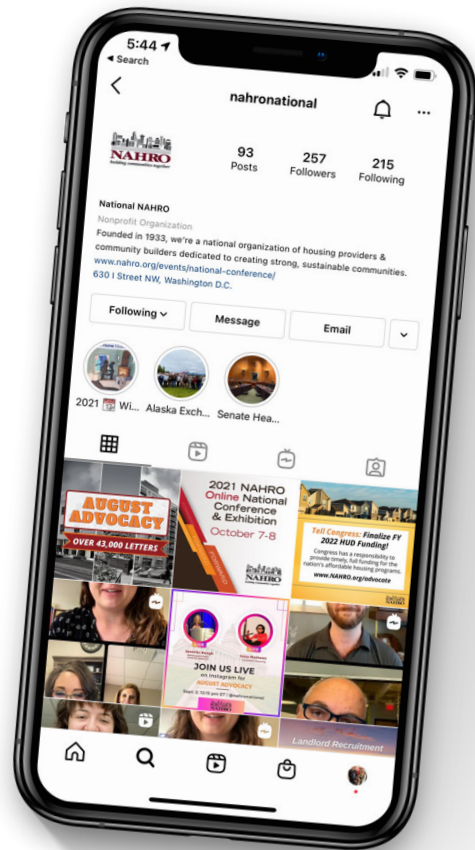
5:44
◂ Search

nahronational

NAHRO
Building communities together

93
Posts

257
Followers

215
Following

National NAHRO
Nonprofit Organization
Founded in 1933, we're a national organization of housing providers & community builders dedicated to creating strong, sustainable communities.
www.nahro.org/events/national-conference/
630 I Street NW, Washington D.C.

Following
Message
Email

2021 📅 Wi...
Alaska Exch...
Senate Hea...

AUGUST ADVOCACY
OVER 43,000 LETTERS

2021 NAHRO Online National Conference & Exhibition
October 7-8
NAHRO

Tell Congress: Finalize FY 2022 HUD Funding!
Congress has a responsibility to provide timely, full funding for the nation's affordable housing programs.
www.NAHRO.org/advocate
NAHRO

JOIN US LIVE
on Instagram for
AUGUST ADVOCACY
NAHRO

Landlord Recruitment